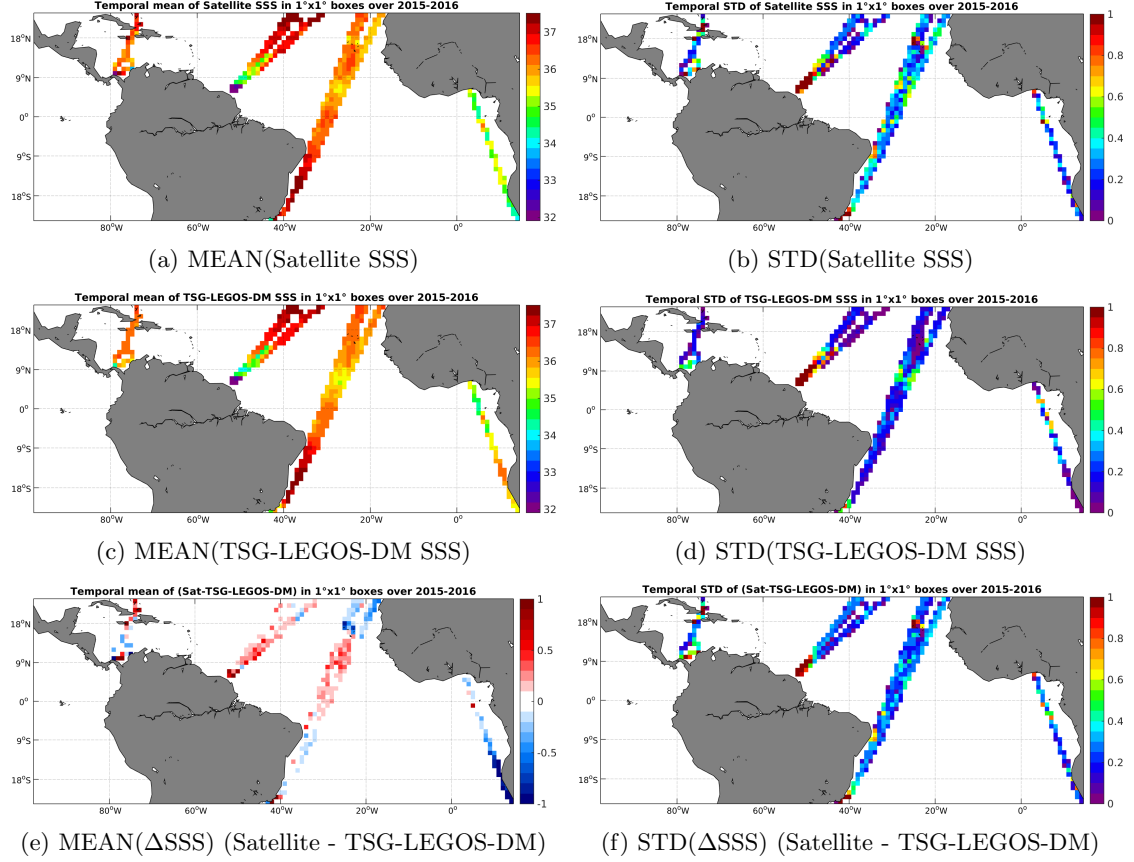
Temporal mean of Satellite SSS in 1°x1° boxes over 2015-2016

18°N
9°N
0°
9°S
18°S
80°W 60°W 40°W 20°W 0°

37
36
35
34
33
32

(a) MEAN(Satellite SSS)

Temporal STD of Satellite SSS in 1°x1° boxes over 2015-2016

18°N
9°N
0°
9°S
18°S
80°W 60°W 40°W 20°W 0°

1
0.8
0.6
0.4
0.2
0

(b) STD(Satellite SSS)

Temporal mean of TSG-LEGOS-DM SSS in 1°x1° boxes over 2015-2016

18°N
9°N
0°
9°S
18°S
80°W 60°W 40°W 20°W 0°

37
36
35
34
33
32

(c) MEAN(TSG-LEGOS-DM SSS)

Temporal STD of TSG-LEGOS-DM SSS in 1°x1° boxes over 2015-2016

18°N
9°N
0°
9°S
18°S
80°W 60°W 40°W 20°W 0°

1
0.8
0.6
0.4
0.2
0

(d) STD(TSG-LEGOS-DM SSS)

Temporal mean of (Sat-TSG-LEGOS-DM) in 1°x1° boxes over 2015-2016

18°N
9°N
0°
9°S
18°S
80°W 60°W 40°W 20°W 0°

1
0.5
0
-0.5
-1

(e) MEAN($\Delta$SSS) (Satellite - TSG-LEGOS-DM)

Temporal STD of (Sat-TSG-LEGOS-DM) in 1°x1° boxes over 2015-2016

18°N
9°N
0°
9°S
18°S
80°W 60°W 40°W 20°W 0°

1
0.8
0.6
0.4
0.2
0

(f) STD($\Delta$SSS) (Satellite - TSG-LEGOS-DM)